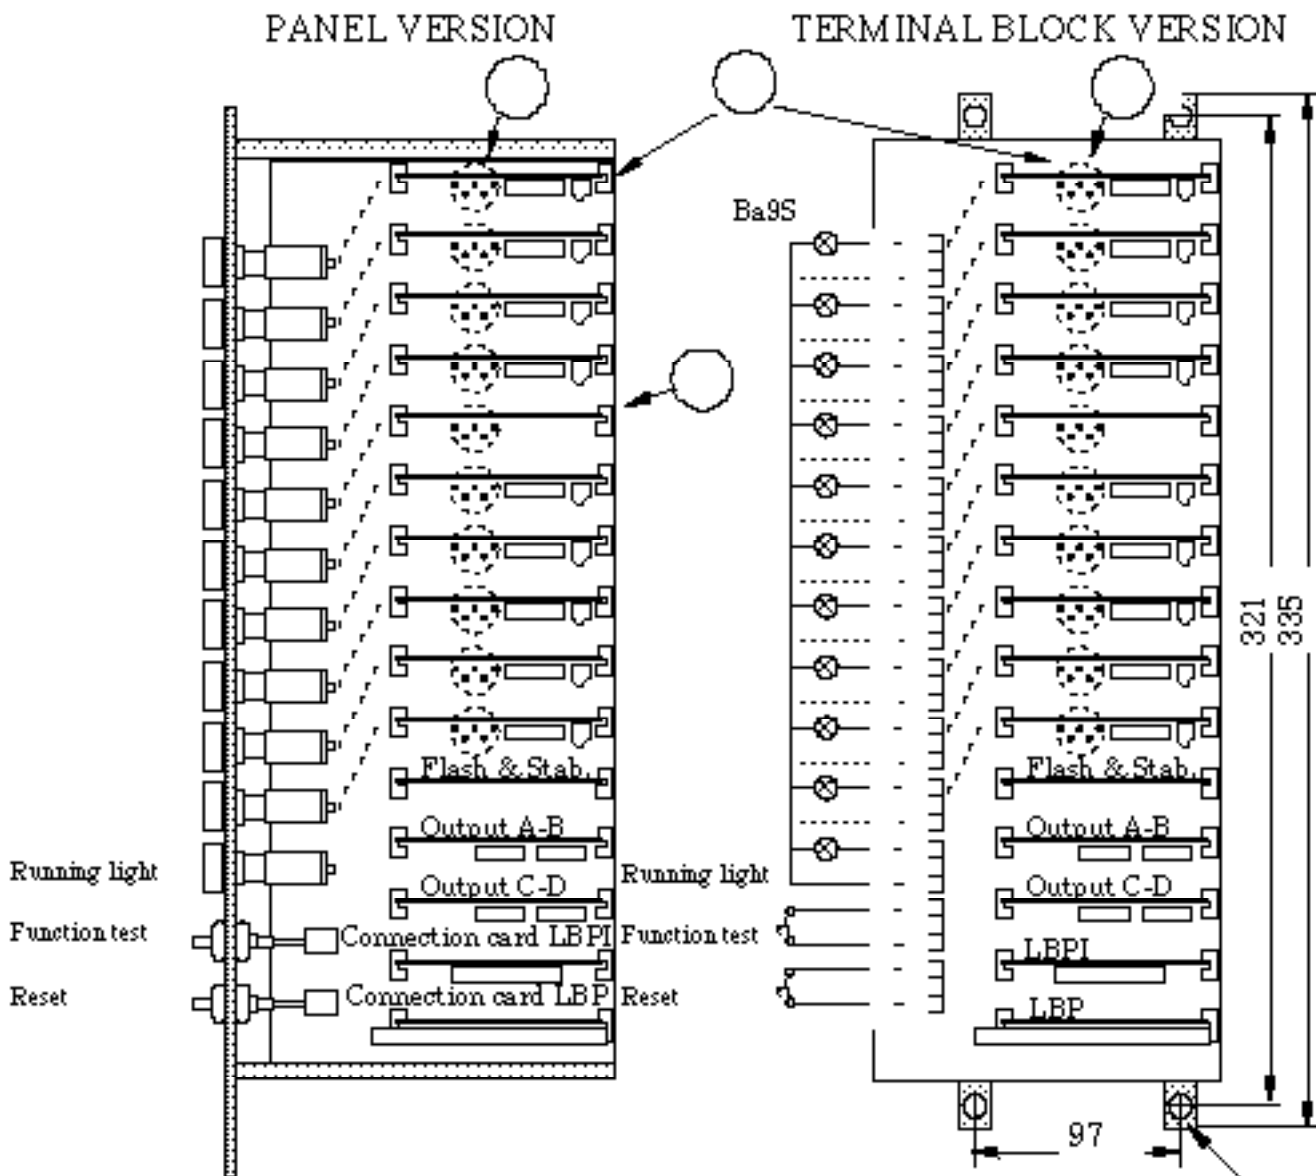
PANEL VERSION

TERMINAL BLOCK VERSION

Ba9S

Flash & Stab.

Output A-B

Output C-D

Running light

Function test

Reset

Connection card LBPI

Connection card LBP

Running light

Function test

Reset

Flash & Stab.

Output A-B

Output C-D

LBPI

LBP

321

335

97